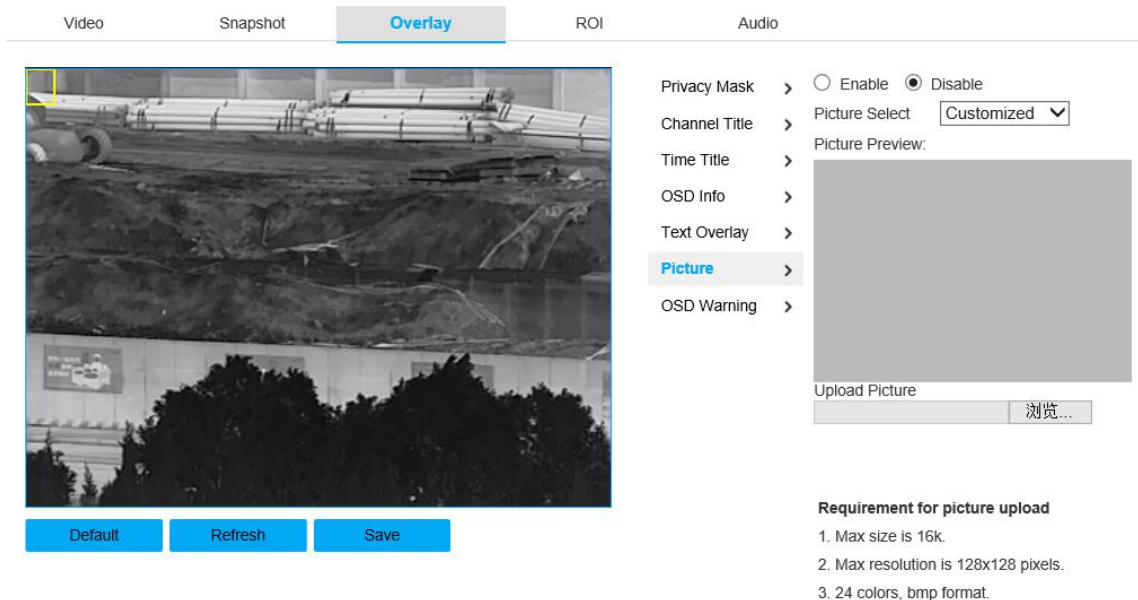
Video Snapshot Overlay ROI Audio

Privacy Mask >
Channel Title >
Time Title >
OSD Info >
Text Overlay >
Picture >
OSD Warning >

Enable Disable
Picture Select Customized
Picture Preview:

Upload Picture
浏览...

Default Refresh Save

Requirement for picture upload
1. Max size is 16k.
2. Max resolution is 128x128 pixels.
3. 24 colors, bmp format.